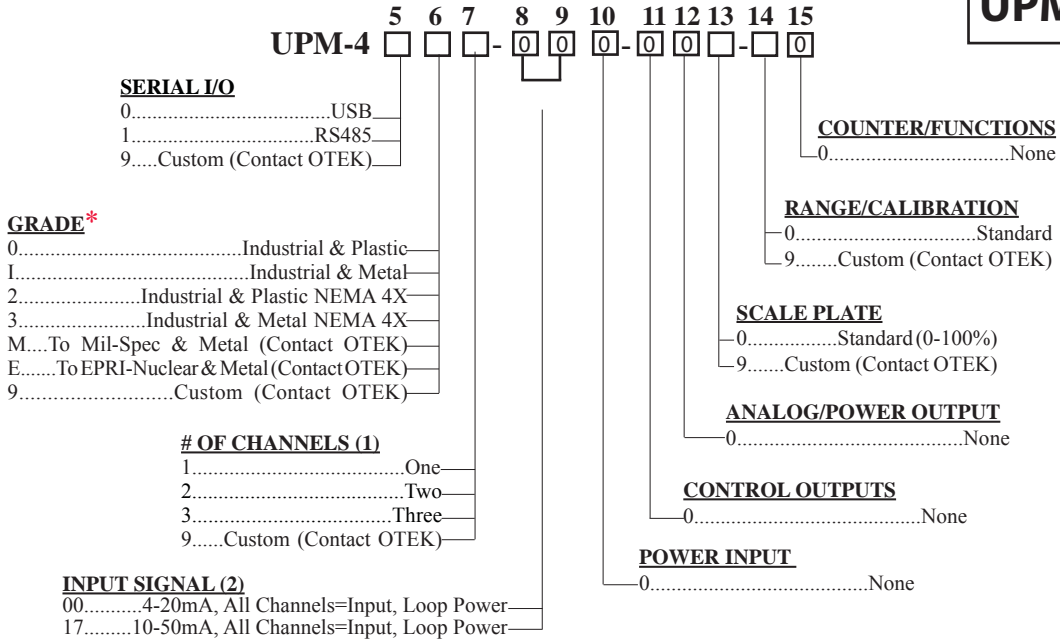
UPM

5 6 7 8 9 10 11 12 13 14 15

UPM-4 □ □ □ - 0 0 0 - 0 0 □ - □ 0

SERIAL I/O
0.....................................USB
1...................................RS485
9.....Custom (Contact OTEK)

GRADE*
0..........................................Industrial & Plastic
I..........................................Industrial & Metal
2.......................Industrial & Plastic NEMA 4X
3.......................Industrial & Metal NEMA 4X
M....To Mil-Spec & Metal (Contact OTEK)
E.......To EPRI-Nuclear & Metal (Contact OTEK)
9...........................Custom (Contact OTEK)

# OF CHANNELS (1)
1.......................................One
2.......................................Two
3....................................Three
9......Custom (Contact OTEK)

INPUT SIGNAL (2)
00...........4-20mA, All Channels=Input, Loop Power
17.........10-50mA, All Channels=Input, Loop Power

COUNTER/FUNCTIONS
0................................None

RANGE/CALIBRATION
0.................................Standard
9........Custom (Contact OTEK)

SCALE PLATE
0................Standard (0-100%)
9.......Custom (Contact OTEK)

ANALOG/POWER OUTPUT
0..........................................None

CONTROL OUTPUTS
0..........................................None

POWER INPUT
0.........................................None